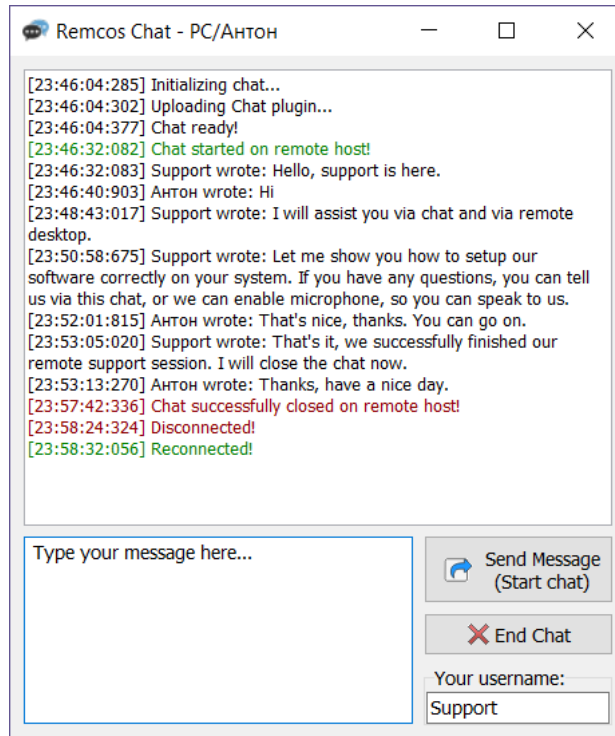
Remcos Chat - PC/Антон

[23:46:04:285] Initializing chat...
[23:46:04:302] Uploading Chat plugin...
[23:46:04:377] Chat ready!
[23:46:32:082] Chat started on remote host!
[23:46:32:083] Support wrote: Hello, support is here.
[23:46:40:903] Антон wrote: Hi
[23:48:43:017] Support wrote: I will assist you via chat and via remote desktop.
[23:50:58:675] Support wrote: Let me show you how to setup our software correctly on your system. If you have any questions, you can tell us via this chat, or we can enable microphone, so you can speak to us.
[23:52:01:815] Антон wrote: That's nice, thanks. You can go on.
[23:53:05:020] Support wrote: That's it, we successfully finished our remote support session. I will close the chat now.
[23:53:13:270] Антон wrote: Thanks, have a nice day.
[23:57:42:336] Chat successfully closed on remote host!
[23:58:24:324] Disconnected!
[23:58:32:056] Reconnected!

Type your message here...

Send Message (Start chat)

End Chat

Your username:
Support